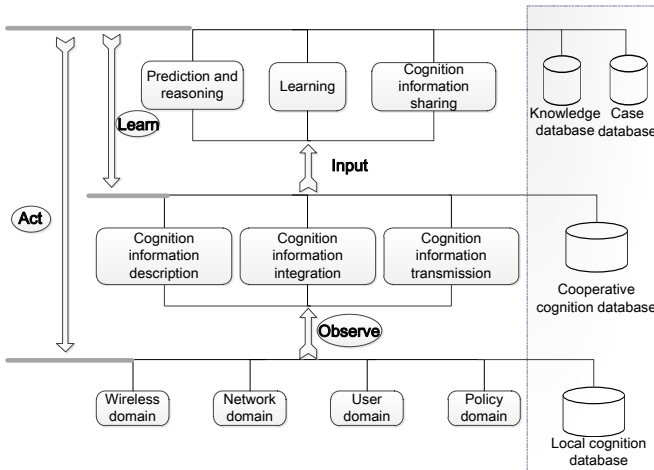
Prediction and reasoning

Learning

Cognition information sharing

Knowledge database

Case database

Learn

Input

Act

Cognition information description

Cognition information integration

Cognition information transmission

Cooperative cognition database

Observe

Wireless domain

Network domain

User domain

Policy domain

Local cognition database